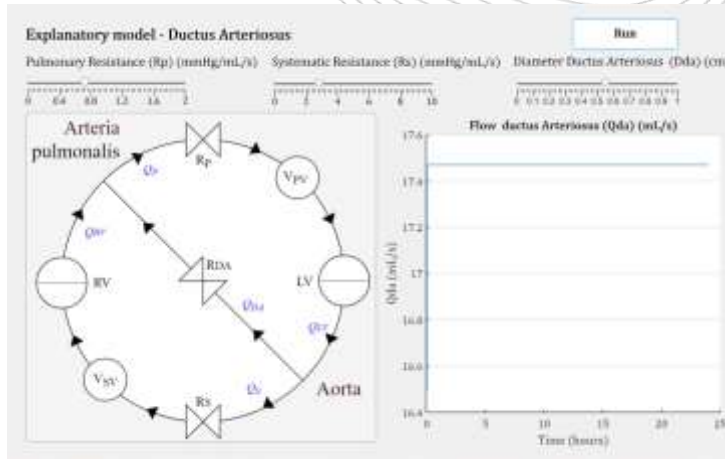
Explanatory model - Ductus Arteriosus

Run

Pulmonary Resistance (Rp) (mmHg/mL/s)

0 0.4 0.8 1.2 1.6 2

Systematic Resistance (Rs) (mmHg/mL/s)

0 2 4 6 8 10

Diameter Ductus Arteriosus (Dda) (cm

0 0.1 0.2 0.3 0.4 0.5 0.6 0.7 0.8 0.9 1

Arteria pulmonalis

$Q_P$

$R_P$

$V_{PV}$

$Q_{RV}$

RV

$R_{DA}$

LV

$Q_{DA}$

$Q_{LV}$

$V_{SV}$

$Q_S$

Aorta

Rs

Flow ductus Arteriosus (Qda) (mL/s)

17.6

17.4

17.2

17

16.8

16.6

16.4

Qda (mL/s)

0 5 10 15 20 25

Time (hours)